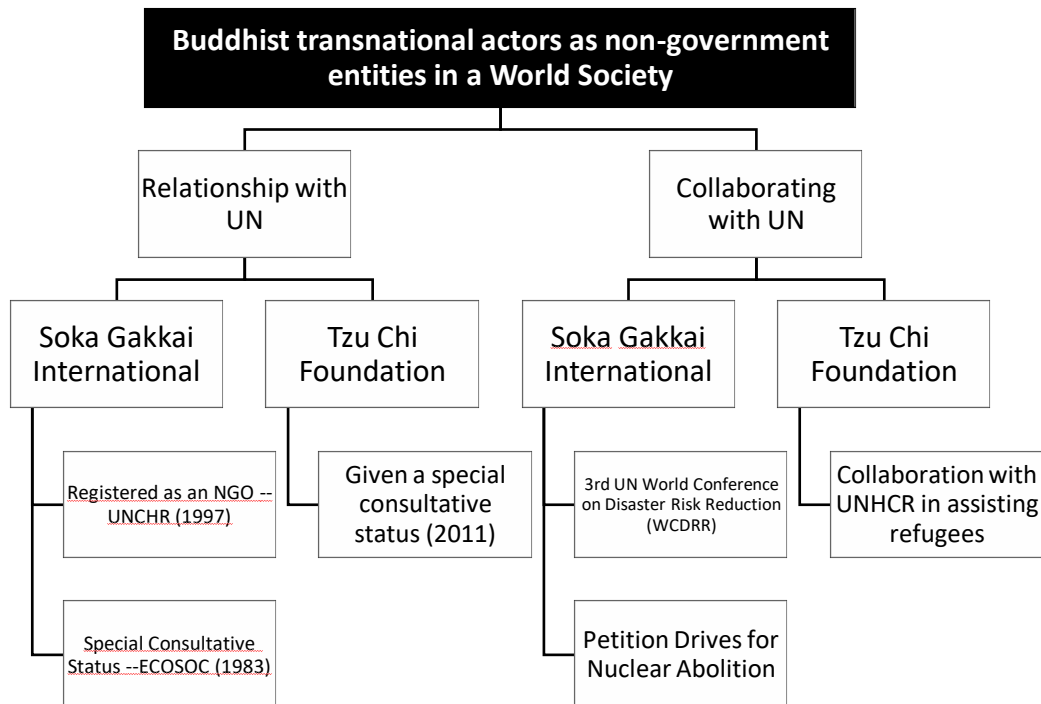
Buddhist transnational actors as non-government entities in a World Society

Relationship with UN

Collaborating with UN

Soka Gakkai International

Tzu Chi Foundation

Soka Gakkai International

Tzu Chi Foundation

Registered as an NGO -- UNCHR (1997)

Special Consultative Status --ECOSOC (1983)

Given a special consultative status (2011)

3rd UN World Conference on Disaster Risk Reduction (WCDRR)

Petition Drives for Nuclear Abolition

Collaboration with UNHCR in assisting refugees